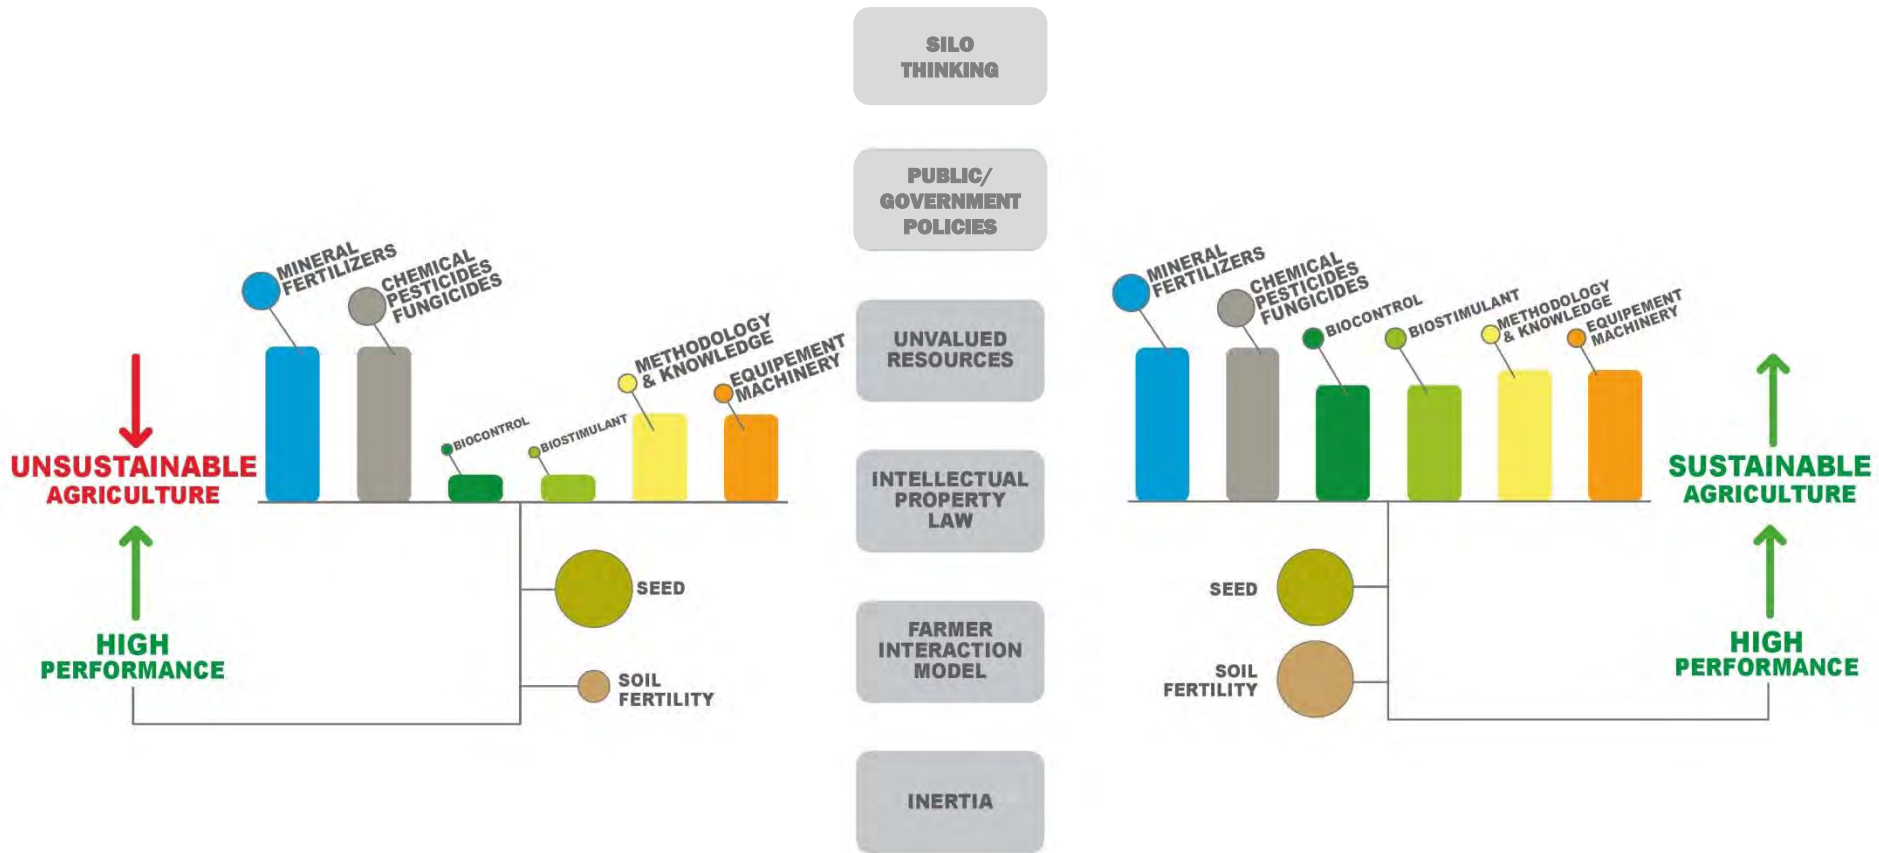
SILO THINKING

PUBLIC/ GOVERNMENT POLICIES

UNVALUED RESOURCES

INTELLECTUAL PROPERTY LAW

FARMER INTERACTION MODEL

INERTIA

MINERAL FERTILIZERS
CHEMICAL PESTICIDES FUNGICIDES
BIOCONTROL
BIOSTIMULANT
METHODOLOGY & KNOWLEDGE
EQUIPEMENT MACHINERY

UNSUSTAINABLE AGRICULTURE

HIGH PERFORMANCE

SEED

SOIL FERTILITY

MINERAL FERTILIZERS
CHEMICAL PESTICIDES FUNGICIDES
BIOCONTROL
BIOSTIMULANT
METHODOLOGY & KNOWLEDGE
EQUIPEMENT MACHINERY

SUSTAINABLE AGRICULTURE

HIGH PERFORMANCE

SEED

SOIL FERTILITY